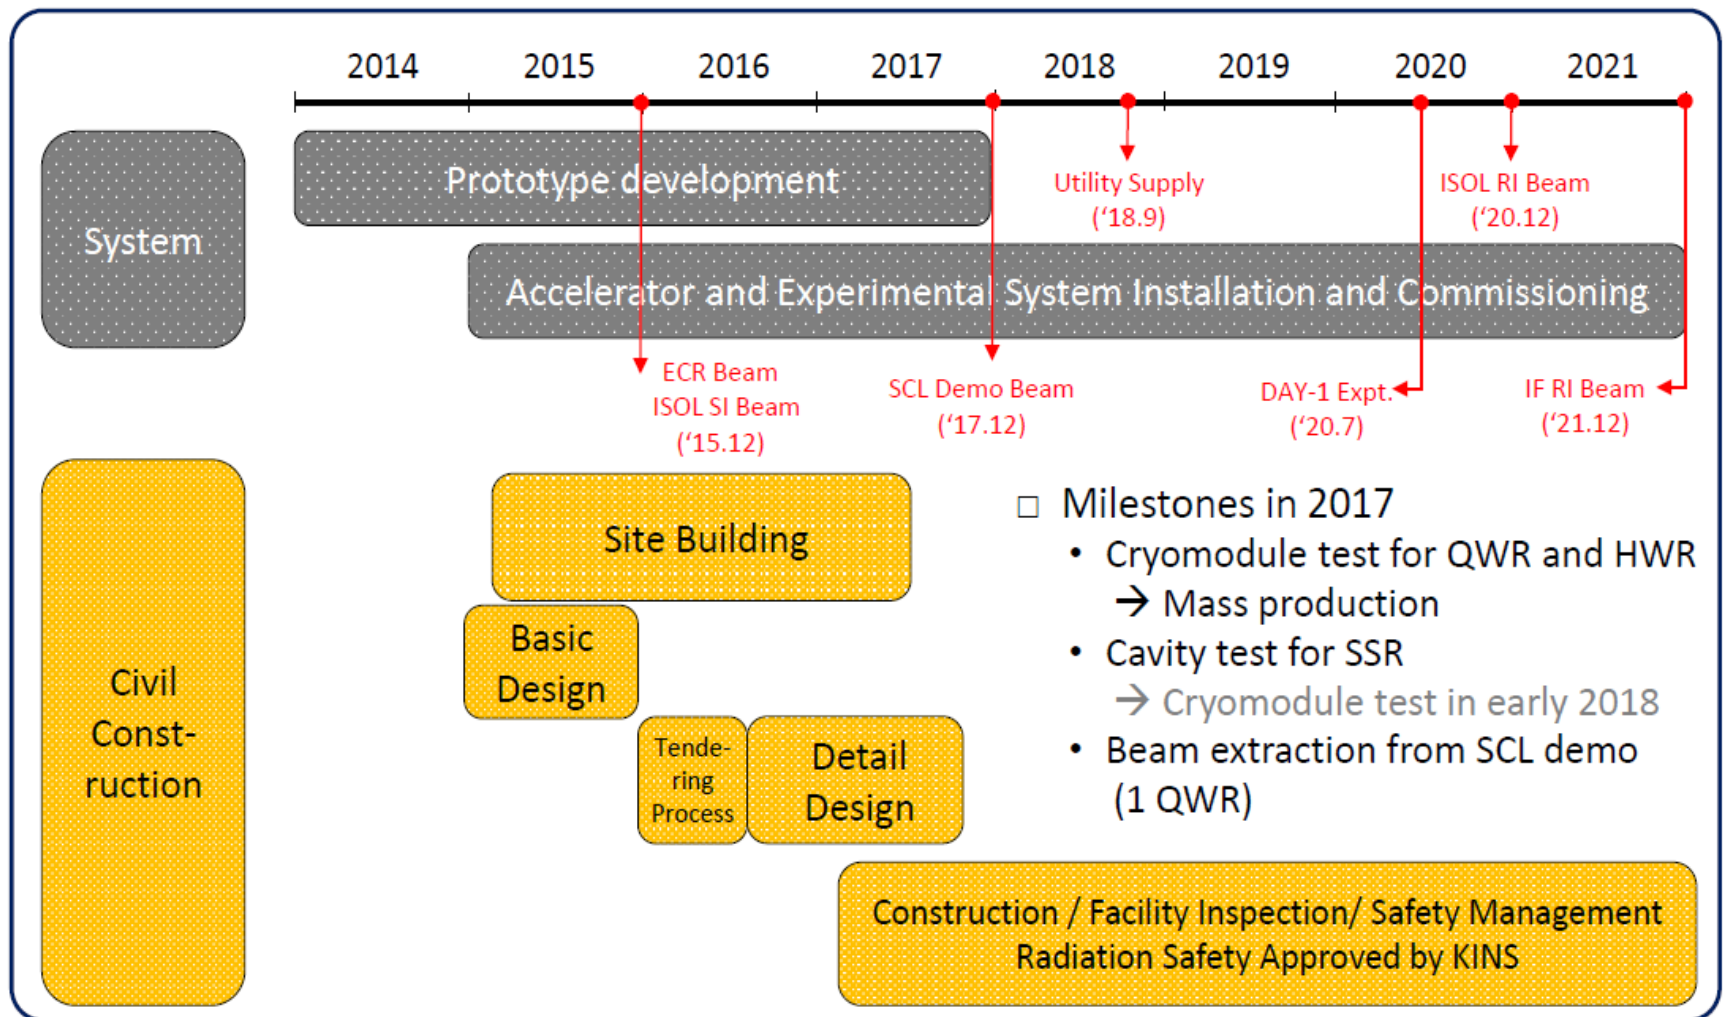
2014 2015 2016 2017 2018 2019 2020 2021

System

Prototype development

Utility Supply ('18.9)

ISOL RI Beam ('20.12)

Accelerator and Experimental System Installation and Commissioning

ECR Beam ISOL SI Beam ('15.12)

SCL Demo Beam ('17.12)

DAY-1 Expt. ('20.7)

IF RI Beam ('21.12)

Civil Construction

Site Building

Basic Design

Tendering Process

Detail Design

□ Milestones in 2017
• Cryomodule test for QWR and HWR
→ Mass production
• Cavity test for SSR
→ Cryomodule test in early 2018
• Beam extraction from SCL demo (1 QWR)

Construction / Facility Inspection/ Safety Management
Radiation Safety Approved by KINS